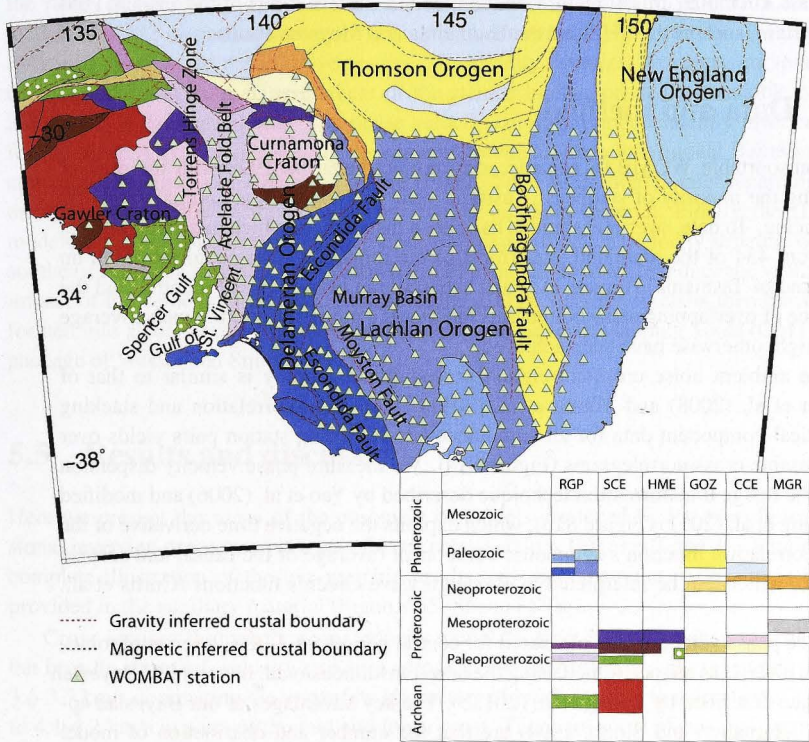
135° 140° 145° 150°

Thomson Orogen

New England Orogen

Torrens Hinge Zone

Adelaide Fold Belt

Curnamona Craton

Gawler Craton

–30°

–34°

–38°

Delamerian Orogen

Escondida Fault

Boothragandra Fault

Murray Basin

Lachlan Orogen

Moyston Fault

Escondida Fault

Spencer Gulf

Gulf of St. Vincent

Gravity inferred crustal boundary

Magnetic inferred crustal boundary

WOMBAT station

| | | RGP | SCE | HME | GOZ | CCE | MGR |
|---|---|---|---|---|---|---|---|
| Phanerozoic | Mesozoic | | | | | | |
| | Paleozoic | | | | | | |
| Proterozoic | Neoproterozoic | | | | | | |
| | Mesoproterozoic | | | | | | |
| | Paleoproterozoic | | | | | | |
| Archean | | | | | | | |